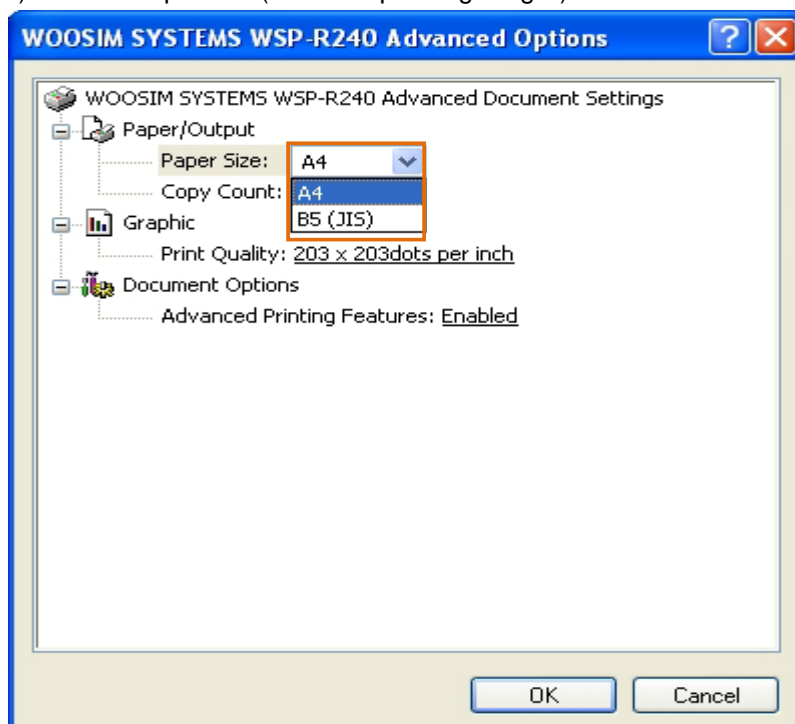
WOOSIM SYSTEMS WSP-R240 Advanced Options

WOOSIM SYSTEMS WSP-R240 Advanced Document Settings
Paper/Output
Paper Size: A4
Copy Count: A4
B5 (JIS)
Graphic
Print Quality: 203 x 203dots per inch
Document Options
Advanced Printing Features: Enabled

OK
Cancel